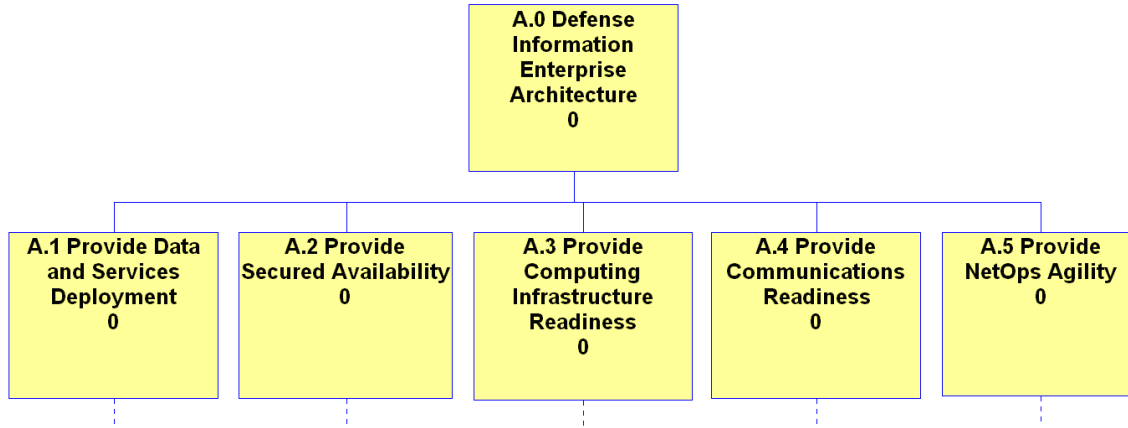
A.0 Defense Information Enterprise Architecture
0

A.1 Provide Data and Services Deployment
0

A.2 Provide Secured Availability
0

A.3 Provide Computing Infrastructure Readiness
0

A.4 Provide Communications Readiness
0

A.5 Provide NetOps Agility
0